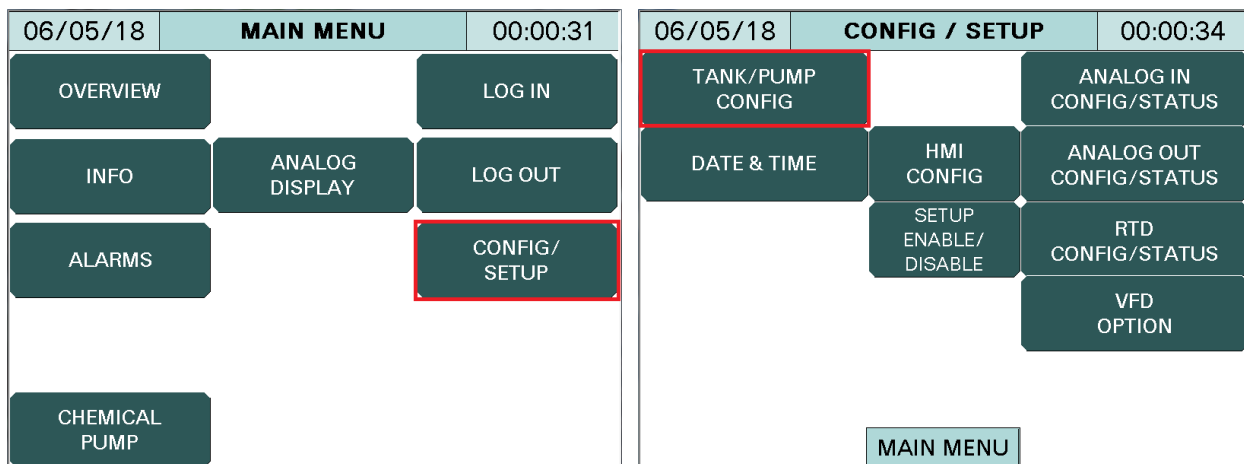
06/05/18 MAIN MENU 00:00:31

OVERVIEW

LOG IN

INFO

ANALOG DISPLAY

LOG OUT

ALARMS

CONFIG/ SETUP

CHEMICAL PUMP

06/05/18 CONFIG / SETUP 00:00:34

TANK/PUMP CONFIG

ANALOG IN CONFIG/STATUS

DATE & TIME

HMI CONFIG

ANALOG OUT CONFIG/STATUS

SETUP ENABLE/ DISABLE

RTD CONFIG/STATUS

VFD OPTION

MAIN MENU